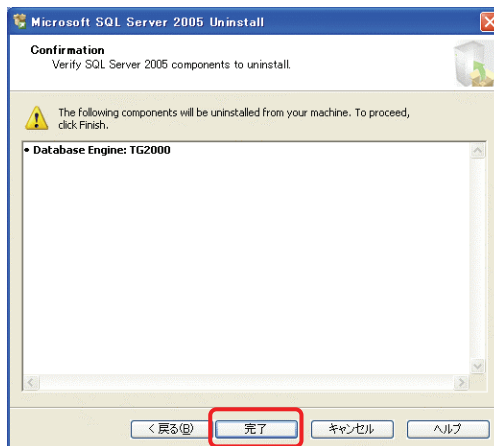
Microsoft SQL Server 2005 Uninstall

Confirmation
Verify SQL Server 2005 components to uninstall.

The following components will be uninstalled from your machine. To proceed, click Finish.

• Database Engine: TG2000

< 戻る(B)
完了
キャンセル
ヘルプ